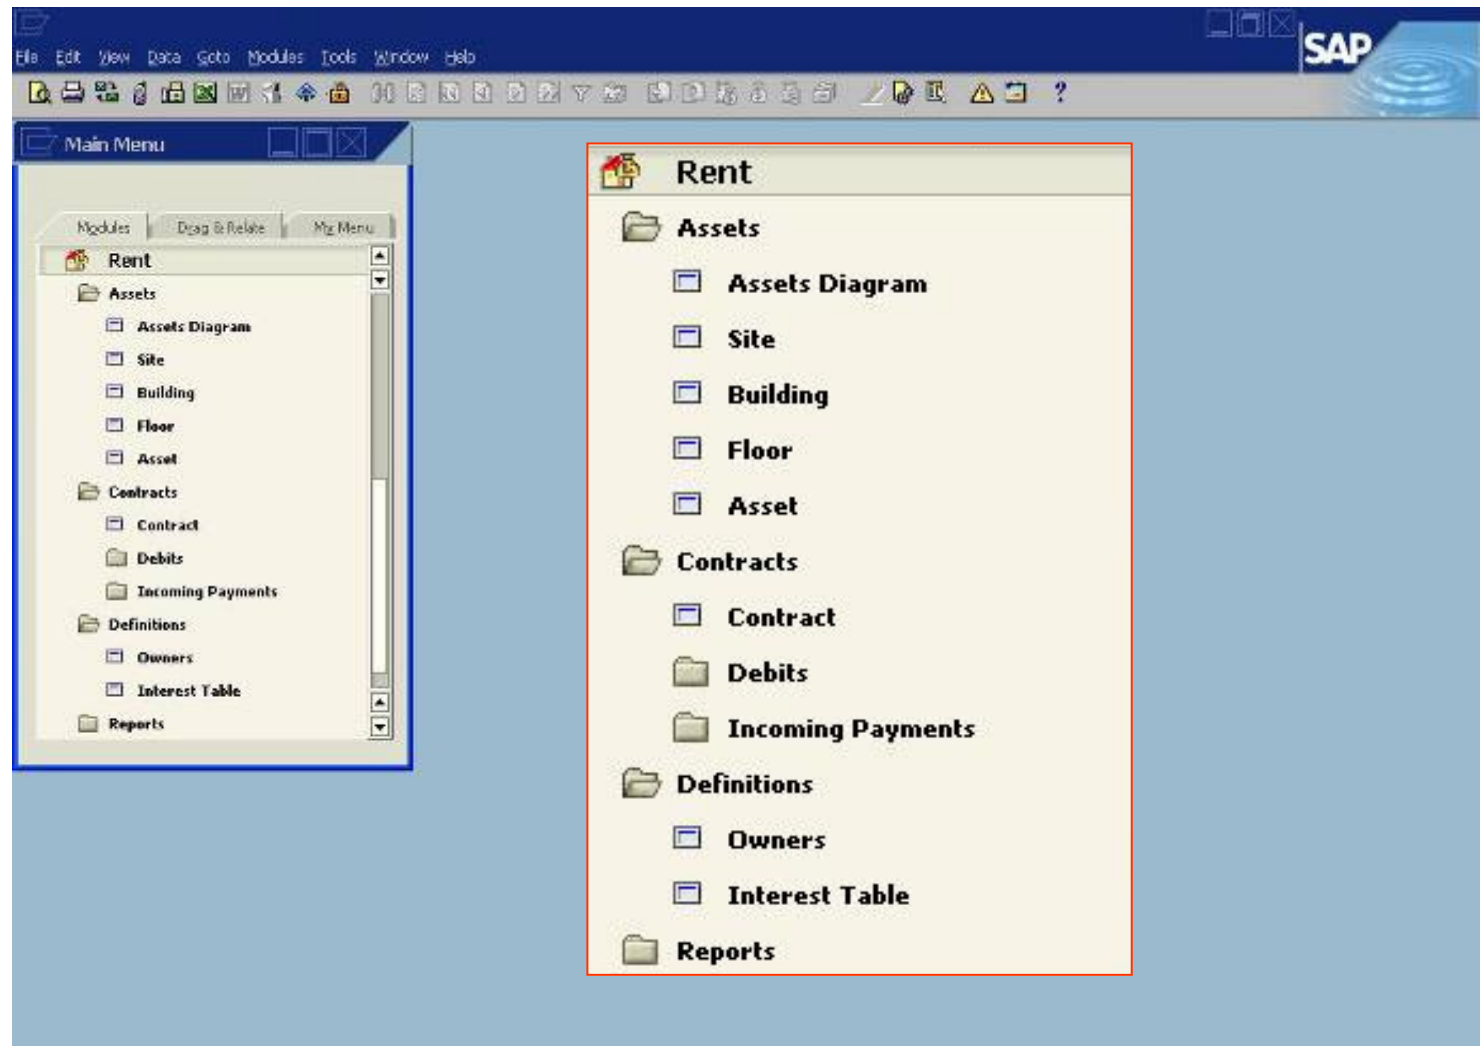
File Edit View Data Goto Modules Tools Window Help

SAP

Main Menu

Modules Drag & Relate My Menu

Rent
Assets
Assets Diagram
Site
Building
Floor
Asset
Contracts
Contract
Debits
Incoming Payments
Definitions
Owners
Interest Table
Reports

Rent
Assets
Assets Diagram
Site
Building
Floor
Asset
Contracts
Contract
Debits
Incoming Payments
Definitions
Owners
Interest Table
Reports